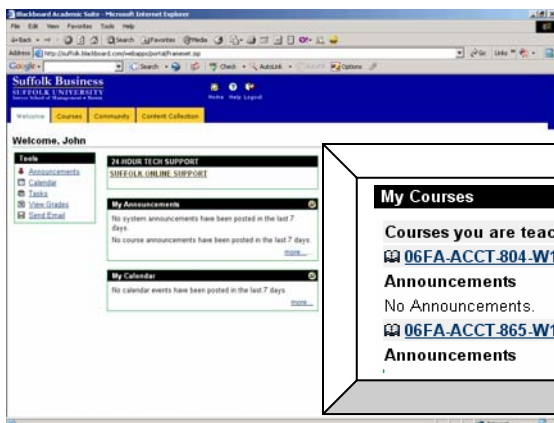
Blackboard Academic Suite - Microsoft Internet Explorer

File Edit View Favorites Tools Help

Address http://suffolk.blackboard.com/webapps/portal/frameset.jsp

Go Links

Google

Search Check AutoLink Options

Suffolk Business
SUFFOLK UNIVERSITY
Sawyer School of Management • Boston

Home Help Logout

Welcome Courses Community Content Collection

Welcome, John

Tools
Announcements
Calendar
Tasks
View Grades
Send Email

24 HOUR TECH SUPPORT
SUFFOLK ONLINE SUPPORT

My Announcements
No system announcements have been posted in the last 7 days.
No course announcements have been posted in the last 7 days.
more...

My Calendar
No calendar events have been posted in the last 7 days.
more...

My Courses
Courses you are teac
06FA-ACCT-804-W1
Announcements
No Announcements.
06FA-ACCT-865-W1
Announcements